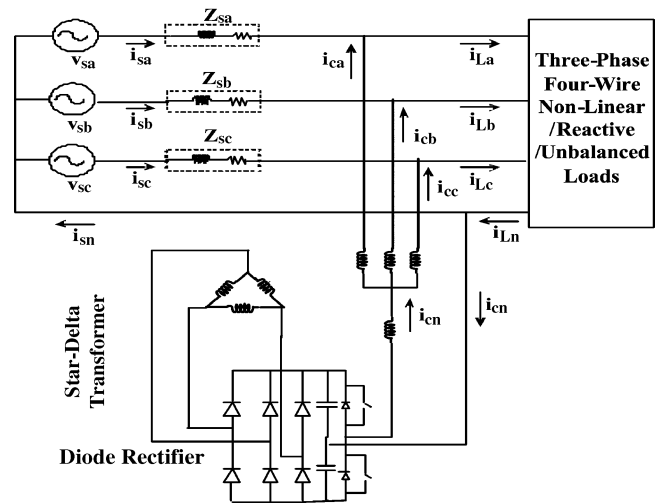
$Z_{sa}$
$v_{sa}$
$i_{sa}$
$i_{ca}$
$i_{La}$
$Z_{sb}$
$v_{sb}$
$i_{sb}$
$i_{cb}$
$i_{Lb}$
$Z_{sc}$
$v_{sc}$
$i_{sc}$
$i_{cc}$
$i_{Lc}$
Three-Phase Four-Wire Non-Linear /Reactive /Unbalanced Loads
$i_{sn}$
$i_{Ln}$
$i_{cn}$
$i_{cn}$
Star-Delta Transformer
Diode Rectifier